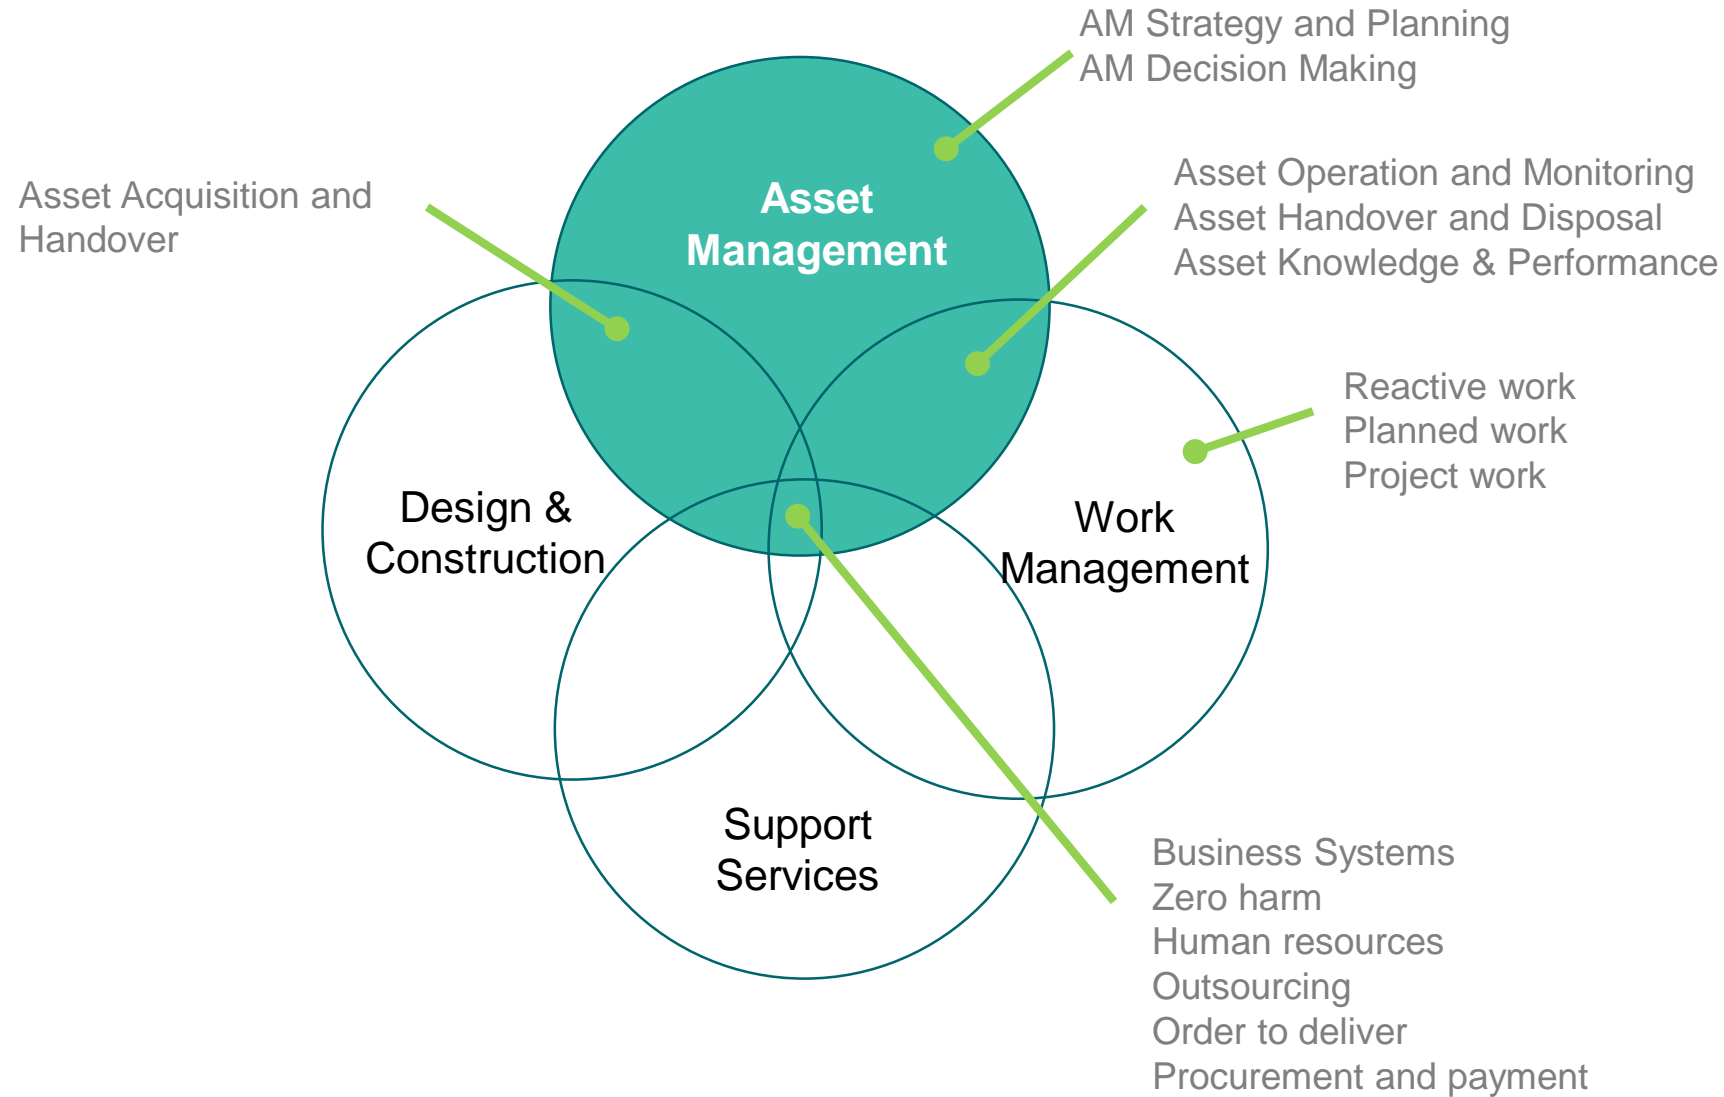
AM Strategy and Planning
AM Decision Making

Asset Acquisition and Handover

Asset Management

Asset Operation and Monitoring
Asset Handover and Disposal
Asset Knowledge & Performance

Reactive work
Planned work
Project work

Design & Construction

Work Management

Support Services

Business Systems
Zero harm
Human resources
Outsourcing
Order to deliver
Procurement and payment